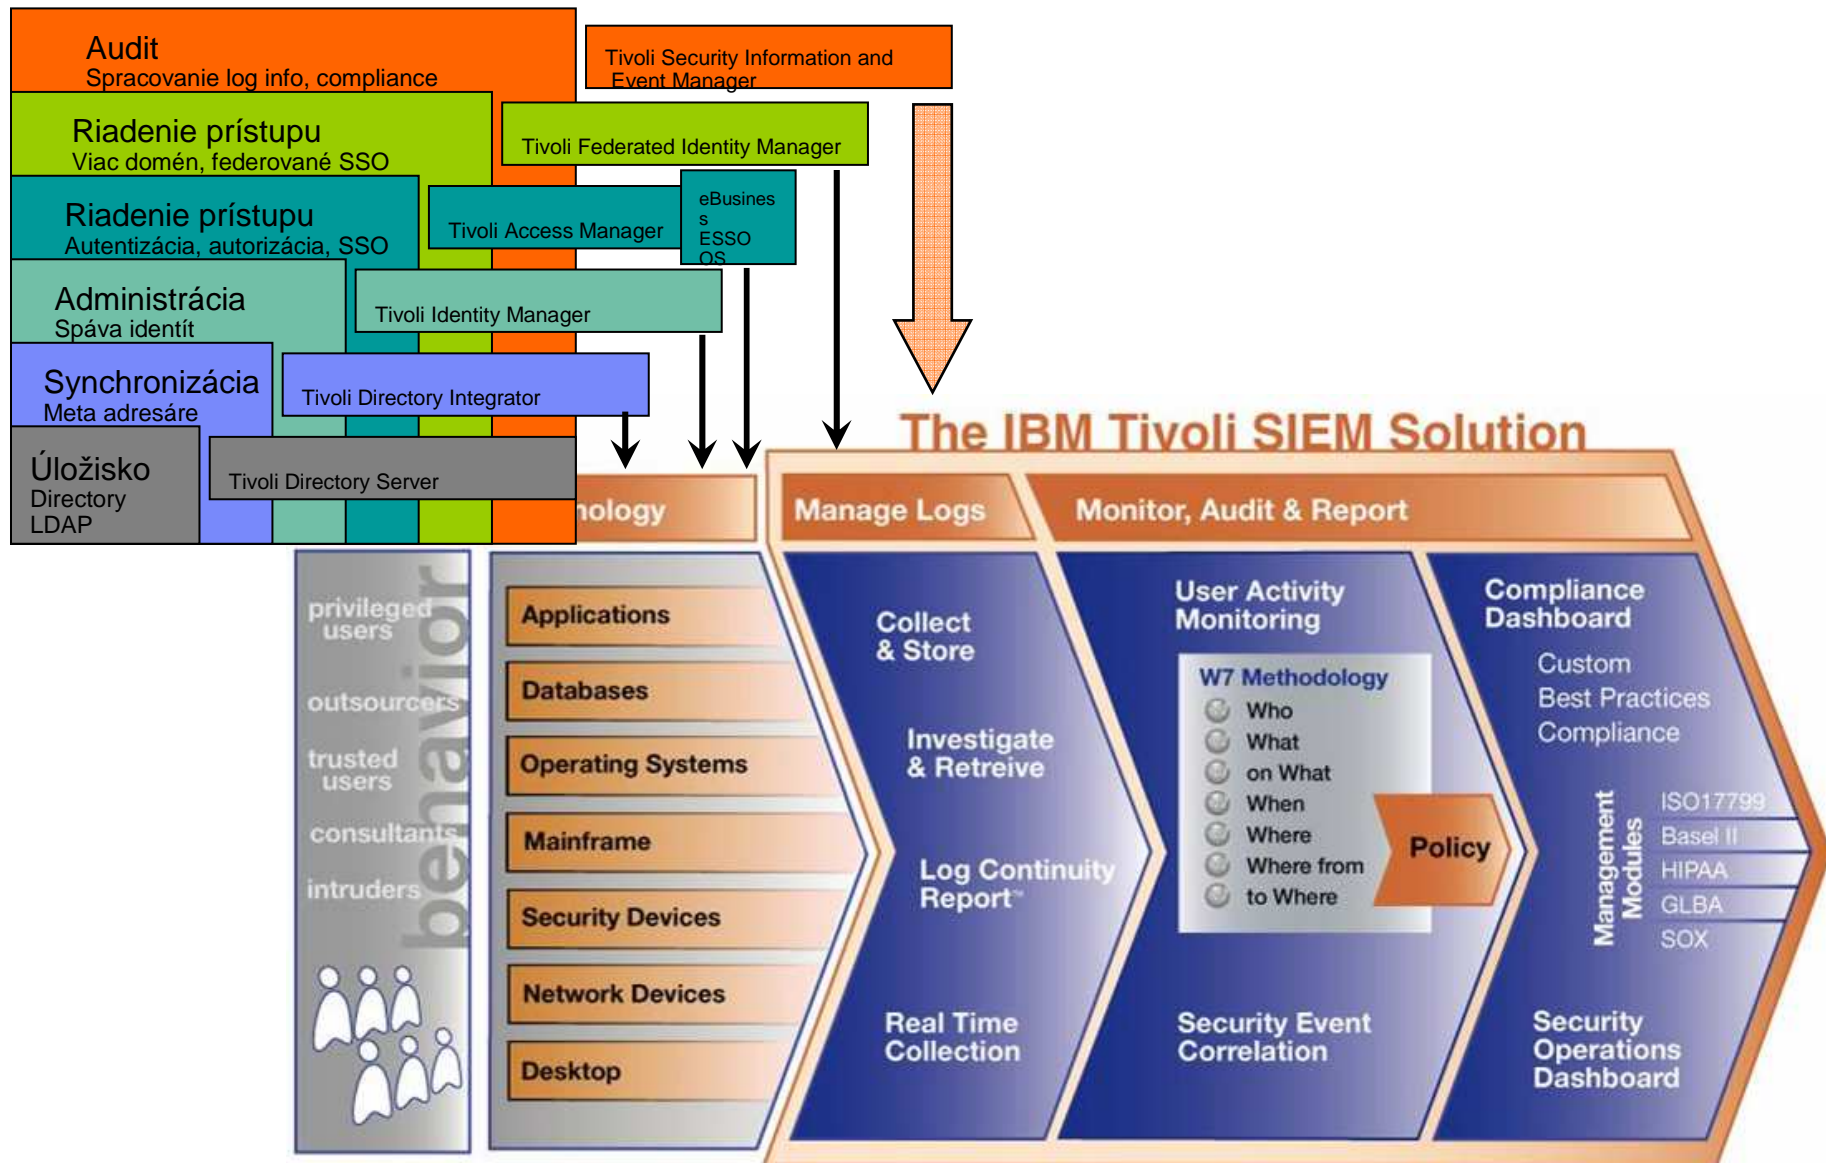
Audit
Spracovanie log info, compliance

Tivoli Security Information and Event Manager

Riadenie prístupu
Viac domén, federované SSO

Tivoli Federated Identity Manager

Riadenie prístupu
Autentizácia, autorizácia, SSO

Tivoli Access Manager

eBusiness ESSO OS

Administrácia
Správa identít

Tivoli Identity Manager

Synchronizácia
Meta adresáre

Tivoli Directory Integrator

Úložisko
Directory
LDAP

Tivoli Directory Server

The IBM Tivoli SIEM Solution

nology

Manage Logs

Monitor, Audit & Report

behavior

privileged users
outsourcers
trusted users
consultants
intruders

Applications
Databases
Operating Systems
Mainframe
Security Devices
Network Devices
Desktop

Collect & Store
Investigate & Retreive
Log Continuity Report™
Real Time Collection

User Activity Monitoring
W7 Methodology
Who
What
on What
When
Where
Where from
to Where
Policy
Security Event Correlation

Compliance Dashboard
Custom
Best Practices
Compliance
Management Modules
ISO17799
Basel II
HIPAA
GLBA
SOX
Security Operations Dashboard